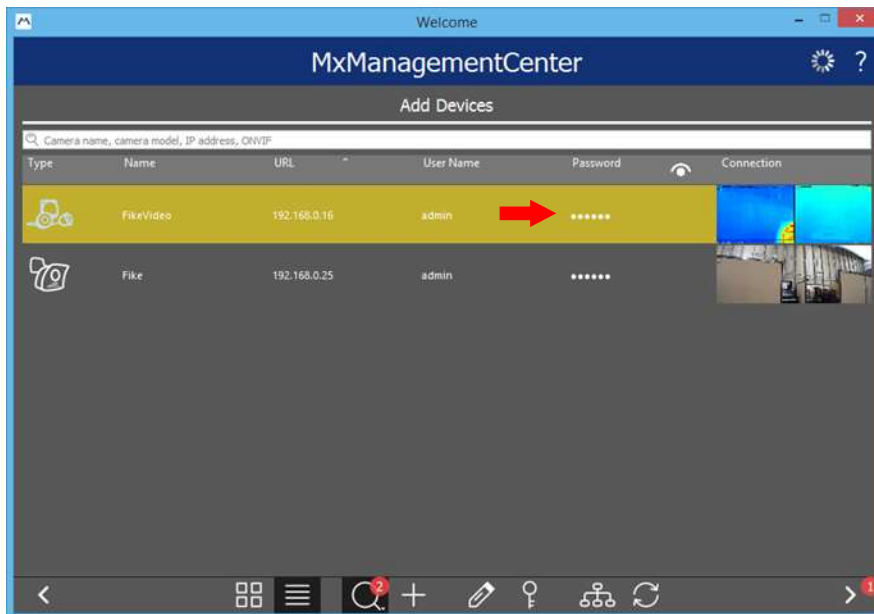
Welcome

MxManagementCenter

?

Add Devices

Camera name, camera model, IP address, ONVIF

| Type | Name | URL | User Name | Password | Connection |
|---|---|---|---|---|---|
| | FikeVideo | 192.168.0.16 | admin | •••••• | |
| | Fike | 192.168.0.25 | admin | •••••• | |

2

1